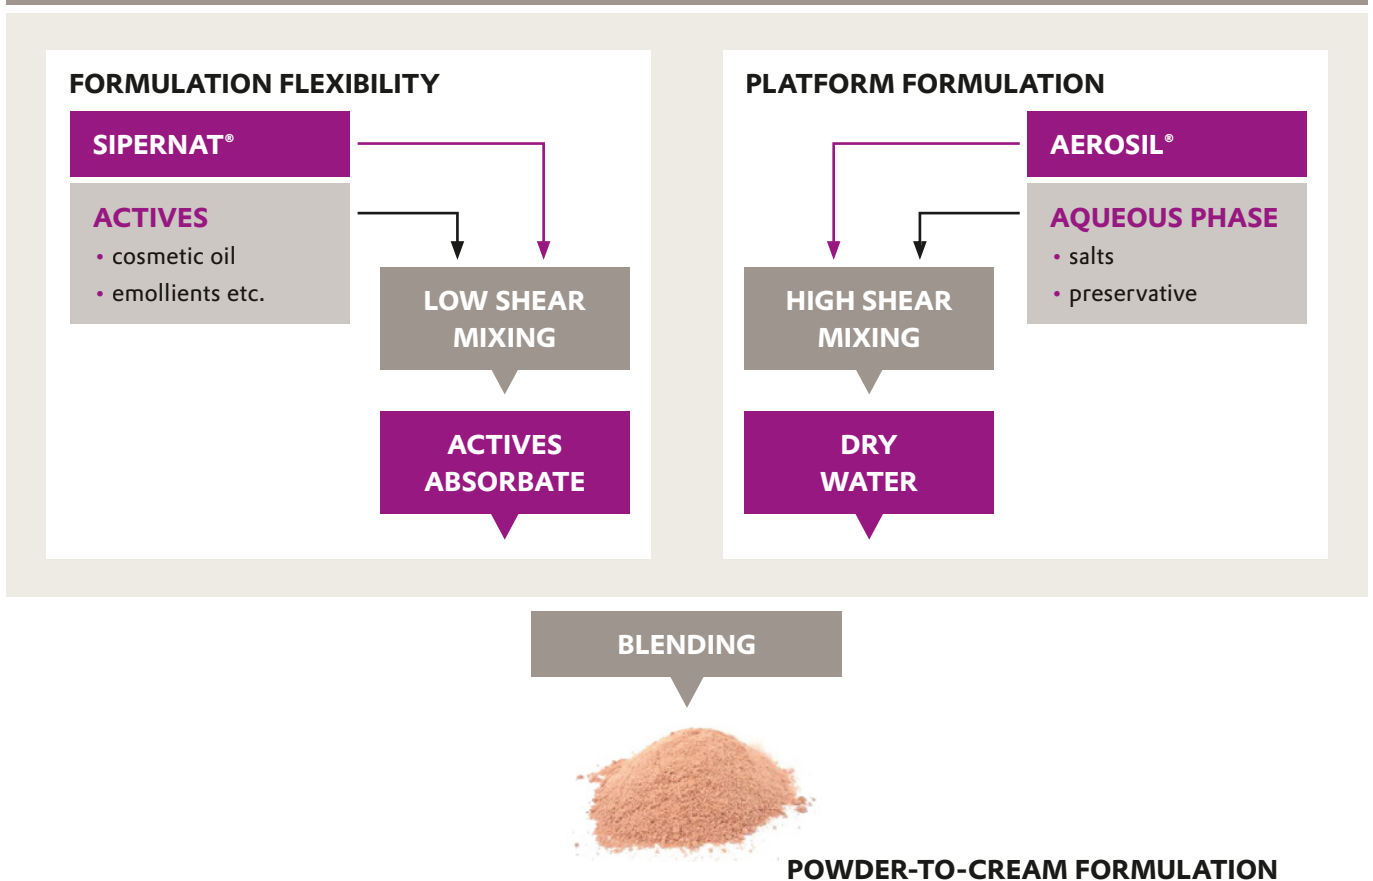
FORMULATION FLEXIBILITY

SIPERNAT®

ACTIVES
• cosmetic oil
• emollients etc.

LOW SHEAR MIXING

ACTIVES ABSORBATE

PLATFORM FORMULATION

AEROSIL®

AQUEOUS PHASE
• salts
• preservative

HIGH SHEAR MIXING

DRY WATER

BLENDING

POWDER-TO-CREAM FORMULATION